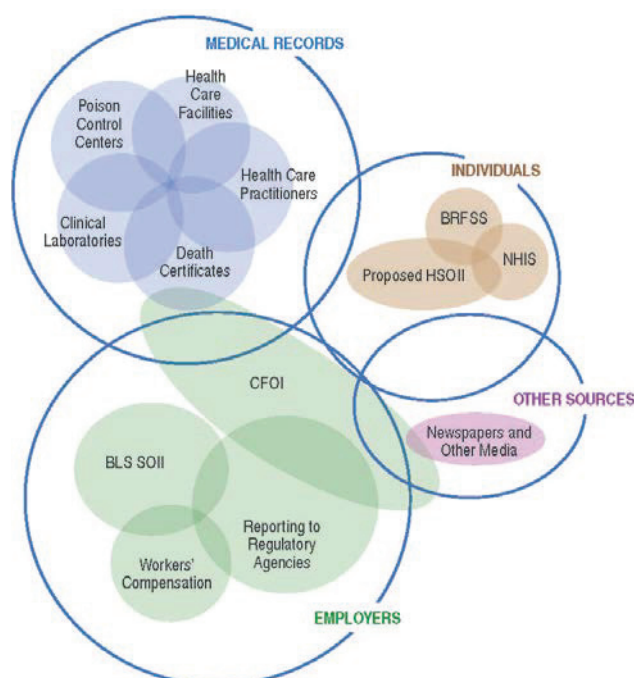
MEDICAL RECORDS

Poison Control Centers

Health Care Facilities

Health Care Practitioners

Clinical Laboratories

Death Certificates

INDIVIDUALS

BRFSS

Proposed HSOII

NHIS

CFOI

OTHER SOURCES

Newspapers and Other Media

BLS SOII

Reporting to Regulatory Agencies

Workers' Compensation

EMPLOYERS